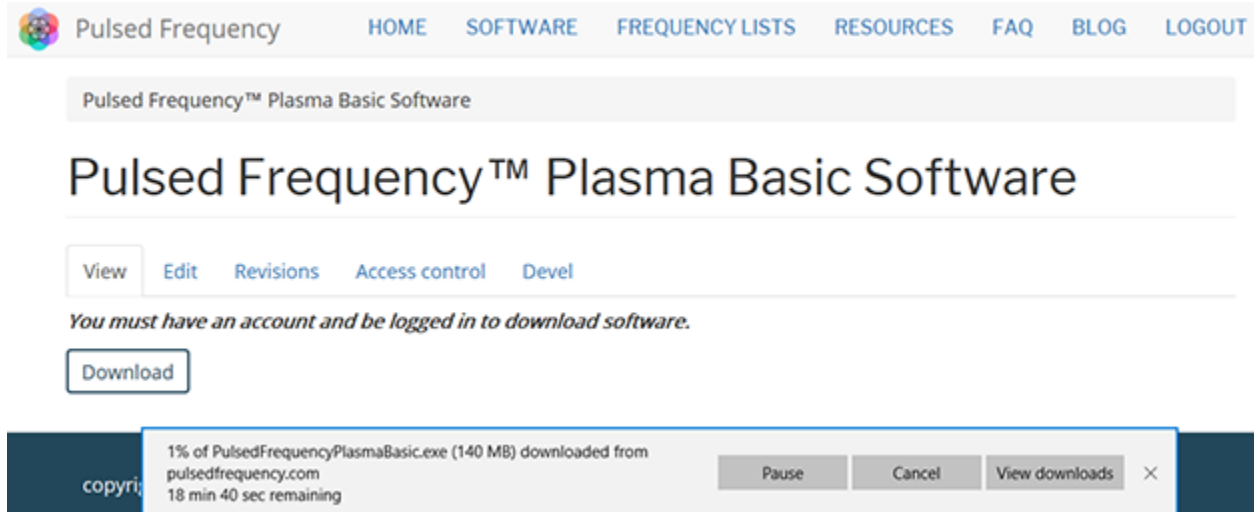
Pulsed Frequency HOME SOFTWARE FREQUENCY LISTS RESOURCES FAQ BLOG LOGOUT

Pulsed Frequency™ Plasma Basic Software

Pulsed Frequency™ Plasma Basic Software

View Edit Revisions Access control Devel

*You must have an account and be logged in to download software.*

Download

copyri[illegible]

1% of PulsedFrequencyPlasmaBasic.exe (140 MB) downloaded from pulsedfrequency.com
18 min 40 sec remaining

Pause Cancel View downloads ×